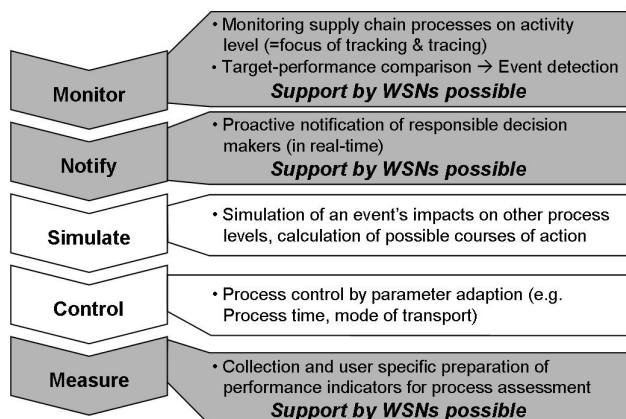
Monitor

• Monitoring supply chain processes on activity level (=focus of tracking & tracing)
• Target-performance comparison → Event detection
Support by WSNs possible

Notify

• Proactive notification of responsible decision makers (in real-time)
Support by WSNs possible

Simulate

• Simulation of an event's impacts on other process levels, calculation of possible courses of action

Control

• Process control by parameter adaption (e.g. Process time, mode of transport)

Measure

• Collection and user specific preparation of performance indicators for process assessment
Support by WSNs possible